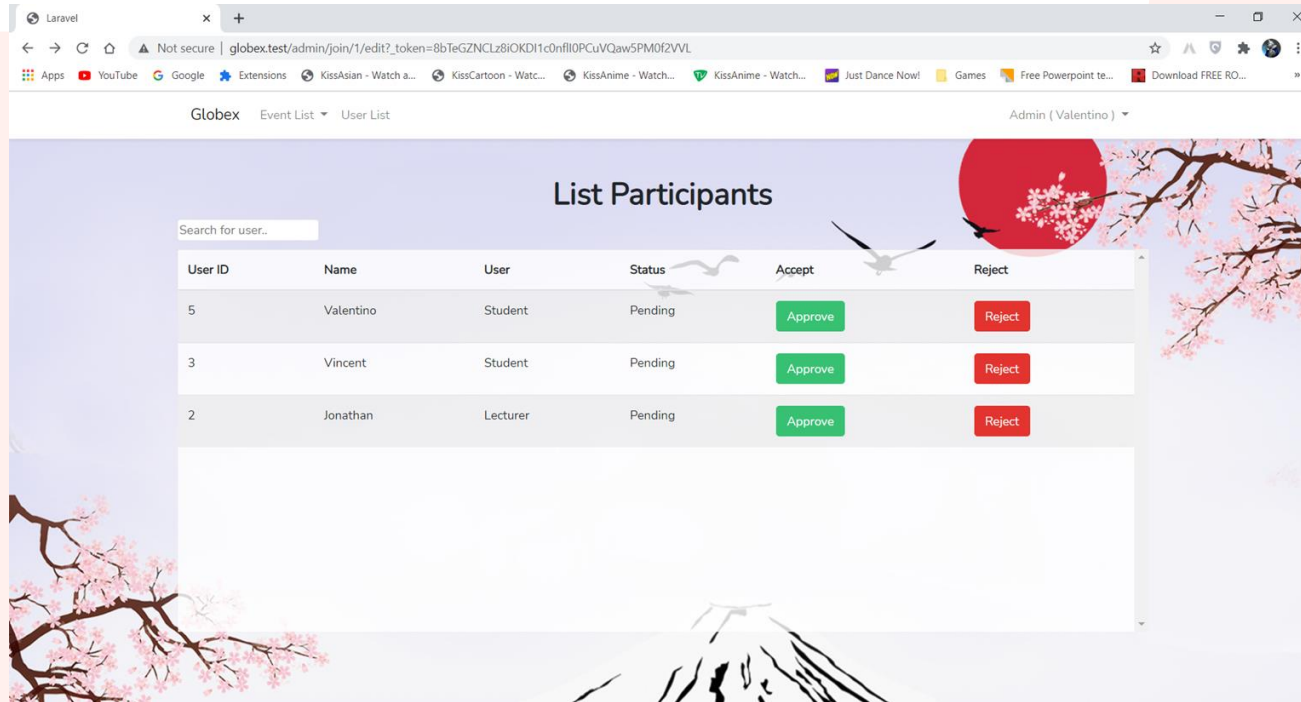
Laravel

Not secure | globex.test/admin/join/1/edit?_token=8bTeGZNCLz8iOKDI1c0nfIl0PCuVQaw5PM0f2VVL

Apps YouTube Google Extensions KissAsian - Watch a... KissCartoon - Watc... KissAnime - Watch... KissAnime - Watch... Just Dance Now! Games Free Powerpoint te... Download FREE RO...

Globex Event List User List Admin ( Valentino )

List Participants

Search for user..

| User ID | Name | User | Status | Accept | Reject |
|---|---|---|---|---|---|
| 5 | Valentino | Student | Pending | Approve | Reject |
| 3 | Vincent | Student | Pending | Approve | Reject |
| 2 | Jonathan | Lecturer | Pending | Approve | Reject |